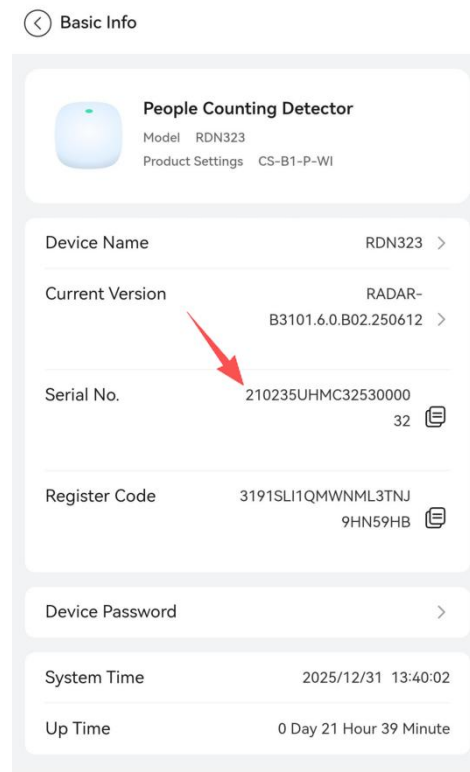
Basic Info

People Counting Detector
Model RDN323
Product Settings CS-B1-P-WI

Device Name RDN323 >

Current Version RADAR-B3101.6.0.B02.250612 >

Serial No. 210235UHMC3253000032

Register Code 3191SLI1QMWNML3TNJ9HN59HB

Device Password >

System Time 2025/12/31 13:40:02

Up Time 0 Day 21 Hour 39 Minute